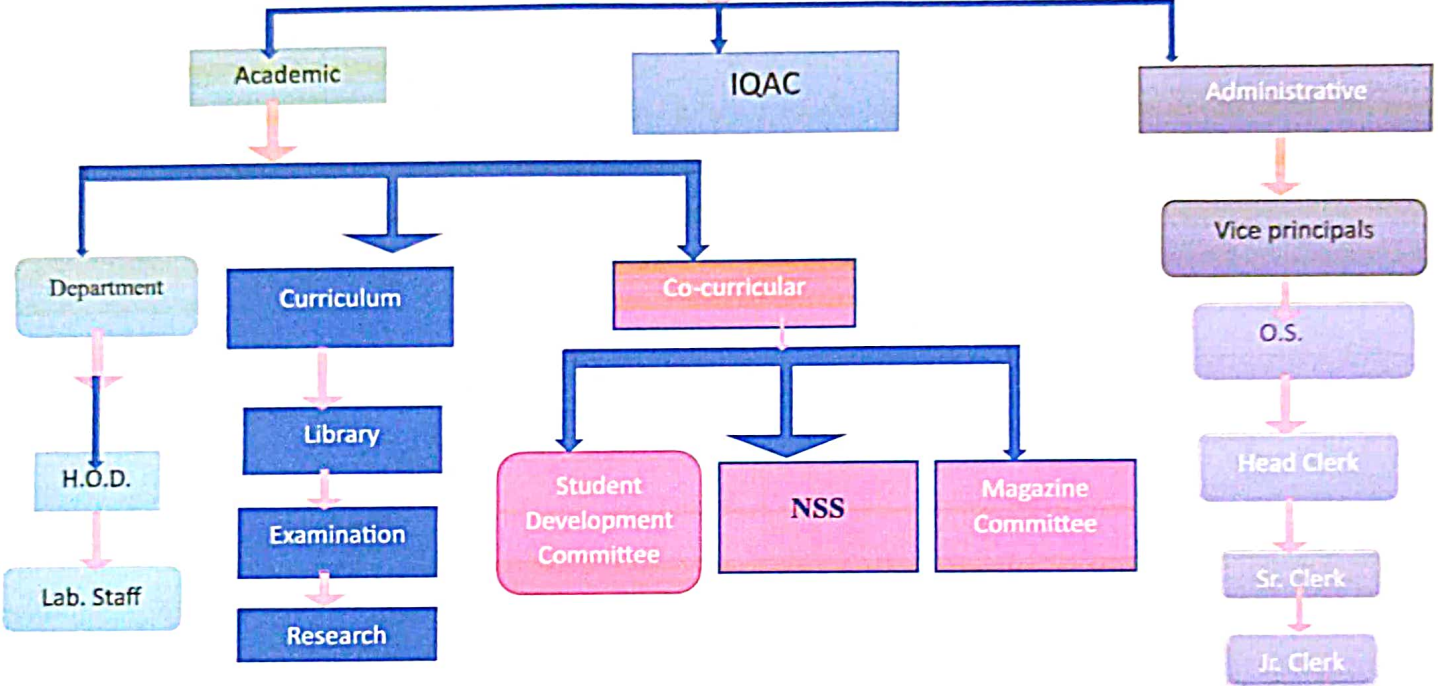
Academic

IQAC

Administrative

Department

H.O.D.

Lab. Staff

Curriculum

Library

Examination

Research

Co-curricular

Student Development Committee

NSS

Magazine Committee

Vice principals

O.S.

Head Clerk

Sr. Clerk

Jr. Clerk